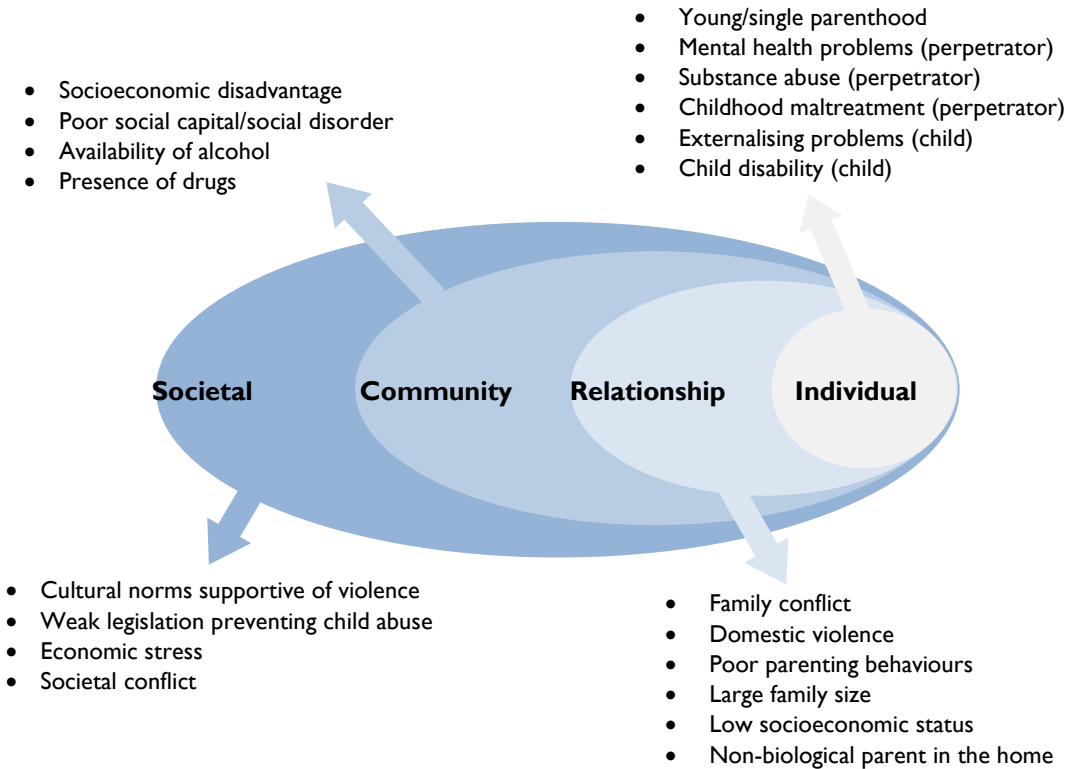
- Young/single parenthood
- Mental health problems (perpetrator)
- Substance abuse (perpetrator)
- Childhood maltreatment (perpetrator)
- Externalising problems (child)
- Child disability (child)

- Socioeconomic disadvantage
- Poor social capital/social disorder
- Availability of alcohol
- Presence of drugs

Societal

Community

Relationship

Individual

- Cultural norms supportive of violence
- Weak legislation preventing child abuse
- Economic stress
- Societal conflict

- Family conflict
- Domestic violence
- Poor parenting behaviours
- Large family size
- Low socioeconomic status
- Non-biological parent in the home